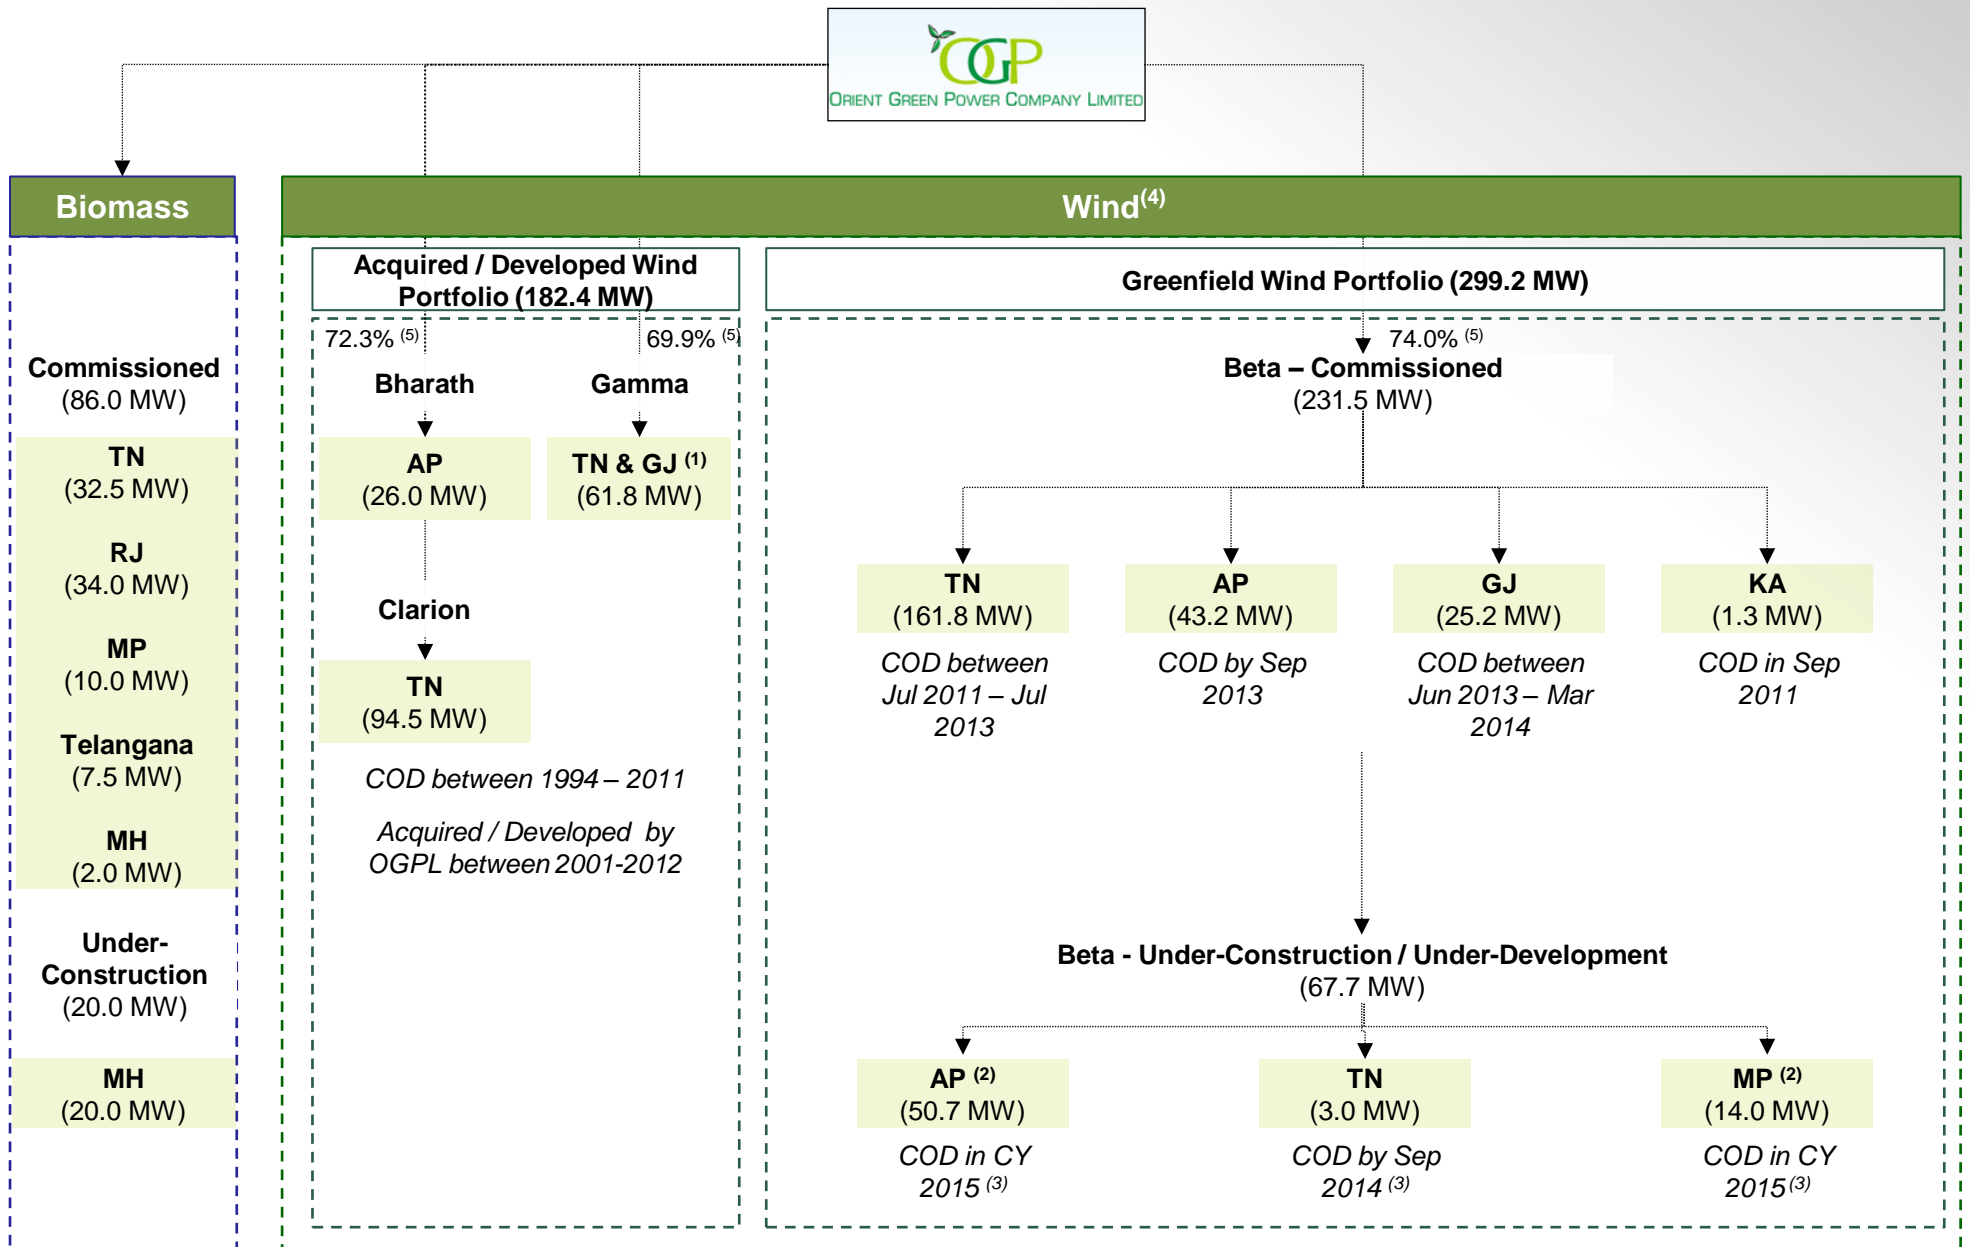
OGP
ORIENT GREEN POWER COMPANY LIMITED

Biomass

Wind$^{(4)}$

Commissioned
(86.0 MW)

TN
(32.5 MW)

RJ
(34.0 MW)

MP
(10.0 MW)

Telangana
(7.5 MW)

MH
(2.0 MW)

Under-Construction
(20.0 MW)

MH
(20.0 MW)

Acquired / Developed Wind Portfolio (182.4 MW)

72.3% $^{(5)}$

69.9% $^{(5)}$

Bharath

Gamma

AP
(26.0 MW)

TN & GJ $^{(1)}$
(61.8 MW)

Clarion

TN
(94.5 MW)

COD between 1994 – 2011

Acquired / Developed by OGPL between 2001-2012

Greenfield Wind Portfolio (299.2 MW)

74.0% $^{(5)}$

Beta – Commissioned
(231.5 MW)

TN
(161.8 MW)
COD between Jul 2011 – Jul 2013

AP
(43.2 MW)
COD by Sep 2013

GJ
(25.2 MW)
COD between Jun 2013 – Mar 2014

KA
(1.3 MW)
COD in Sep 2011

Beta - Under-Construction / Under-Development
(67.7 MW)

AP $^{(2)}$
(50.7 MW)
COD in CY 2015 $^{(3)}$

TN
(3.0 MW)
COD by Sep 2014 $^{(3)}$

MP $^{(2)}$
(14.0 MW)
COD in CY 2015$^{(3)}$